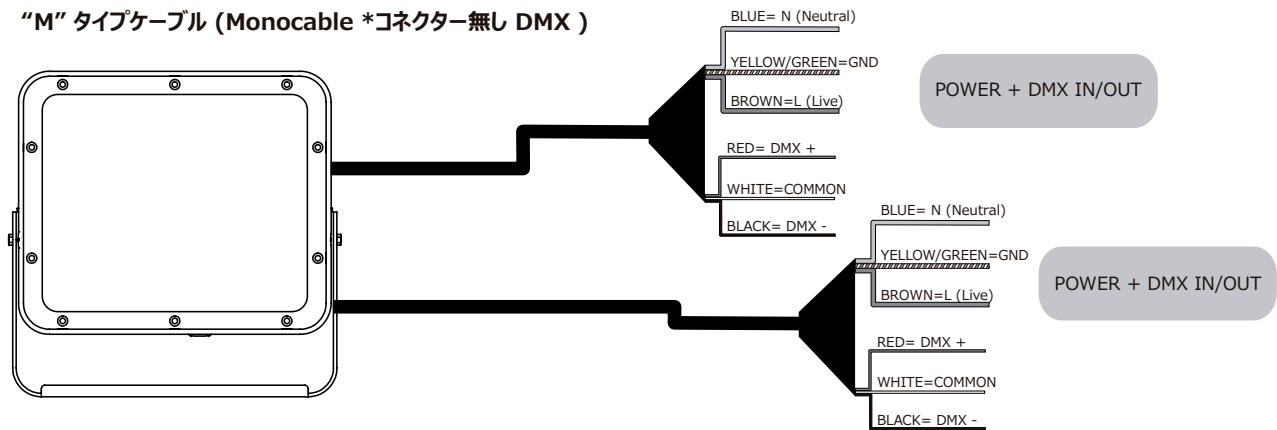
“M” タイプケーブル (Monocable *コネクター無し DMX )

BLUE= N (Neutral)

YELLOW/GREEN=GND

BROWN=L (Live)

POWER + DMX IN/OUT

RED= DMX +

WHITE=COMMON

BLACK= DMX -

BLUE= N (Neutral)

YELLOW/GREEN=GND

BROWN=L (Live)

POWER + DMX IN/OUT

RED= DMX +

WHITE=COMMON

BLACK= DMX -